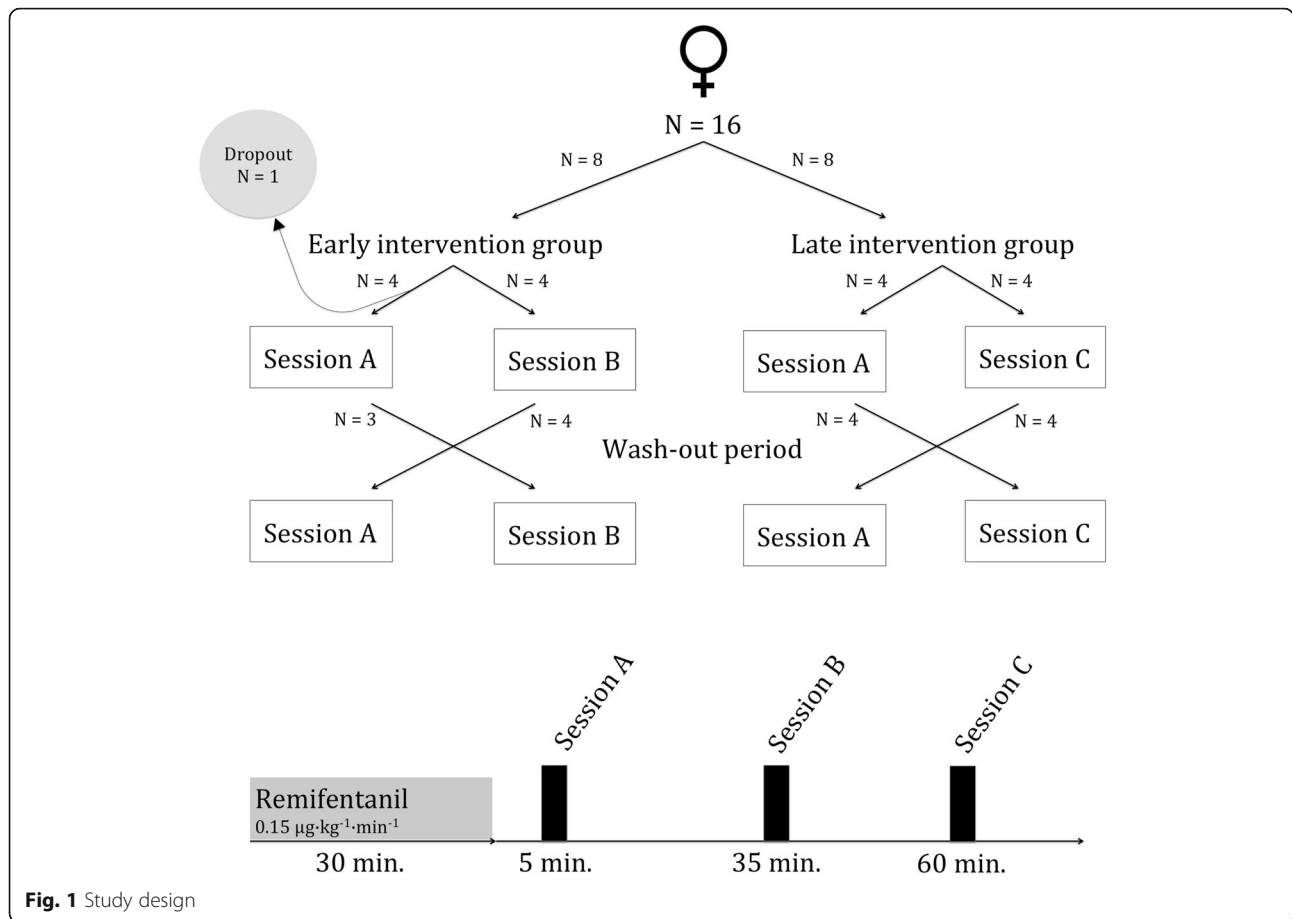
♀
N = 16

Dropout
N = 1

N = 8

N = 8

Early intervention group

Late intervention group

N = 4

N = 4

N = 4

N = 4

Session A

Session B

Session A

Session C

N = 3

N = 4

N = 4

N = 4

Wash-out period

Session A

Session B

Session A

Session C

Session A

Session B

Session C

Remifentanil
$0.15\ \mu g \cdot kg^{-1} \cdot min^{-1}$

30 min.

5 min.

35 min.

60 min.

Fig. 1 Study design